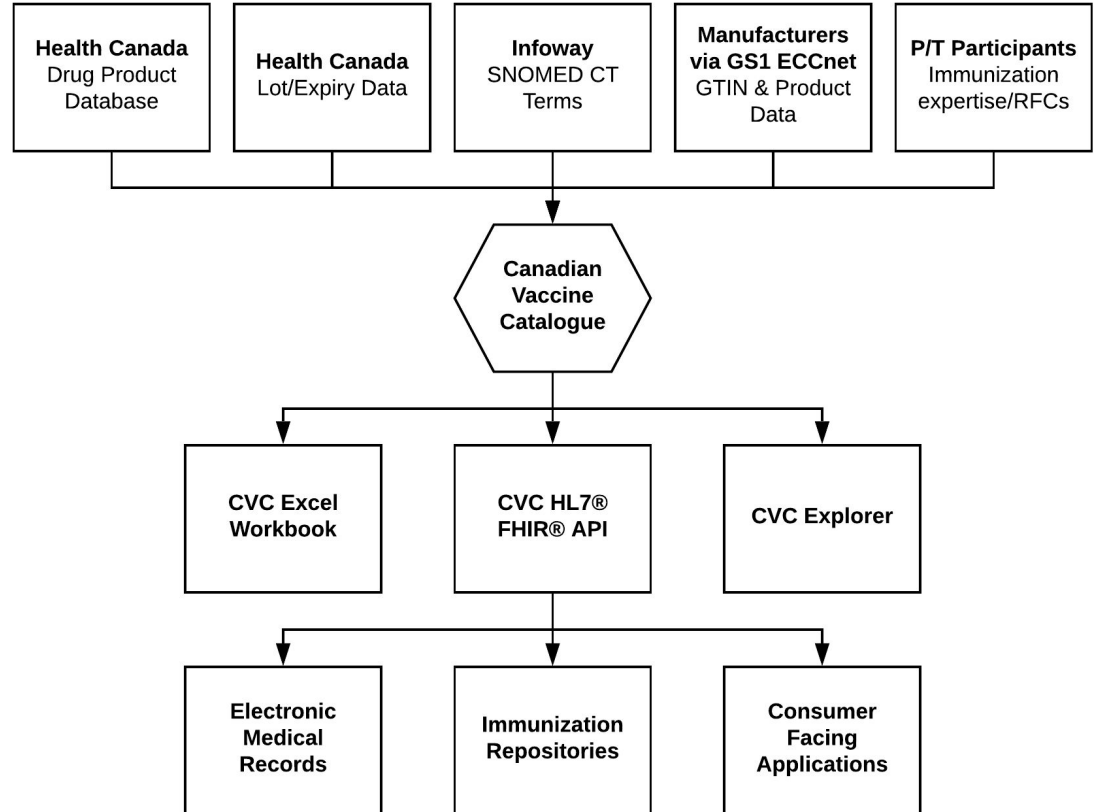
Health Canada
Drug Product Database

Health Canada
Lot/Expiry Data

Infoway
SNOMED CT Terms

Manufacturers via GS1 ECCnet
GTIN & Product Data

P/T Participants
Immunization expertise/RFCs

Canadian Vaccine Catalogue

CVC Excel Workbook

CVC HL7® FHIR® API

CVC Explorer

Electronic Medical Records

Immunization Repositories

Consumer Facing Applications